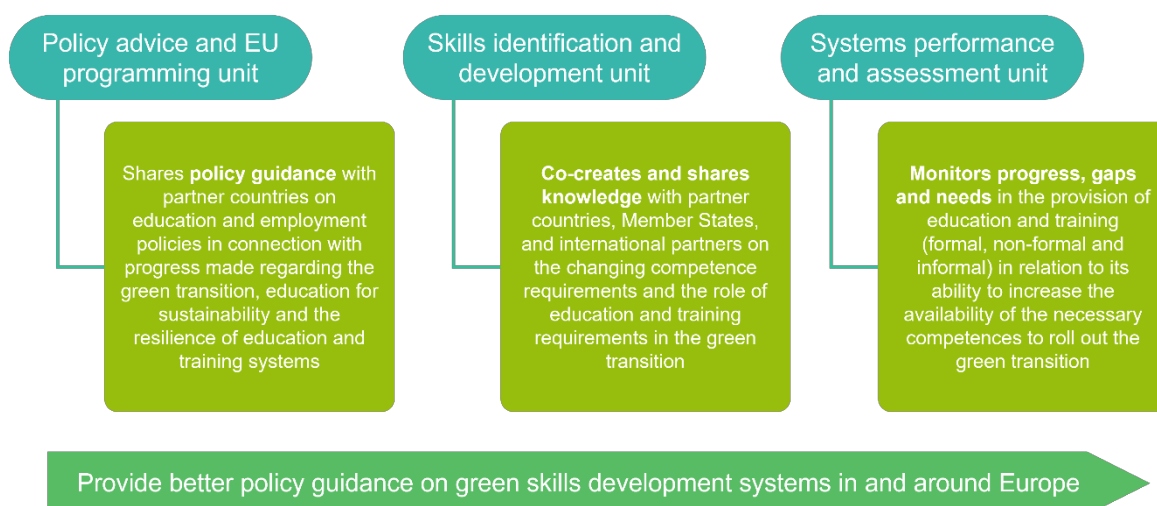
Policy advice and EU programming unit

Shares policy guidance with partner countries on education and employment policies in connection with progress made regarding the green transition, education for sustainability and the resilience of education and training systems

Skills identification and development unit

Co-creates and shares knowledge with partner countries, Member States, and international partners on the changing competence requirements and the role of education and training requirements in the green transition

Systems performance and assessment unit

Monitors progress, gaps and needs in the provision of education and training (formal, non-formal and informal) in relation to its ability to increase the availability of the necessary competences to roll out the green transition

Provide better policy guidance on green skills development systems in and around Europe